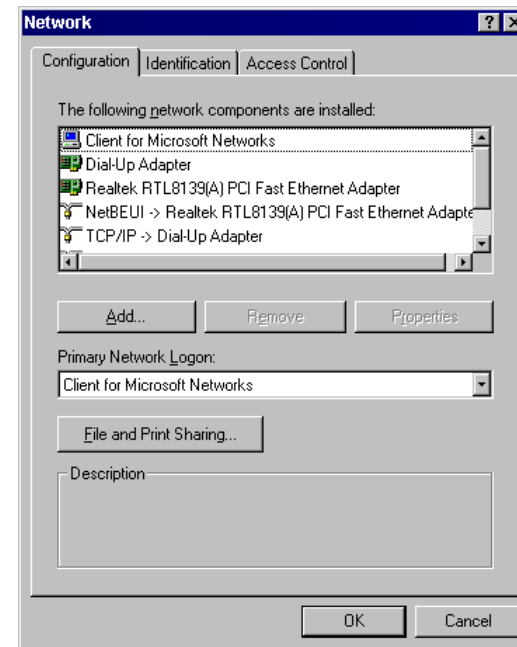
Network

Configuration | Identification | Access Control

The following network components are installed:

Client for Microsoft Networks
Dial-Up Adapter
Realtek RTL8139(A) PCI Fast Ethernet Adapter
NetBEUI -> Realtek RTL8139(A) PCI Fast Ethernet Adapte
TCP/IP -> Dial-Up Adapter

Add...
Remove
Properties

Primary Network Logon:
Client for Microsoft Networks

File and Print Sharing...

Description

OK
Cancel